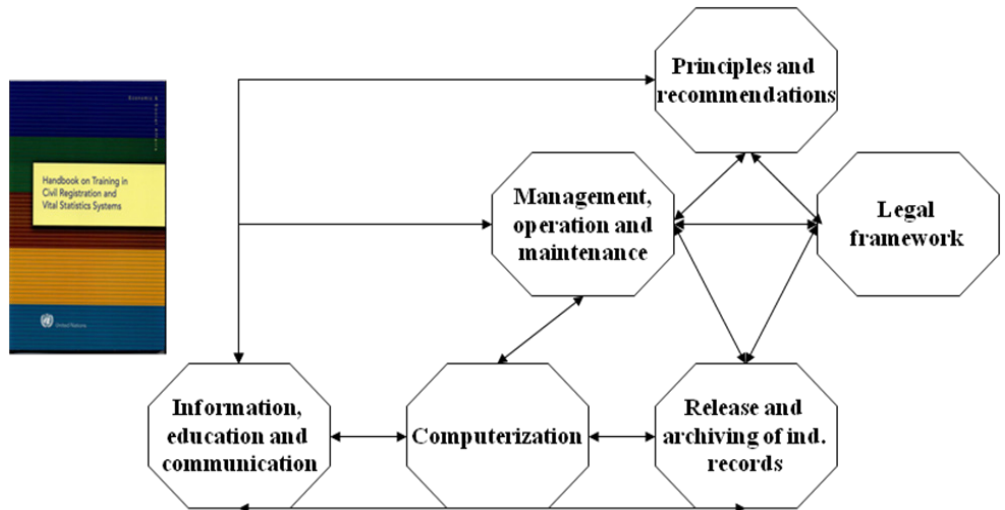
Economic & Social Affairs

Handbook on Training in Civil Registration and Vital Statistics Systems

United Nations

Principles and recommendations

Management, operation and maintenance

Legal framework

Information, education and communication

Computerization

Release and archiving of ind. records